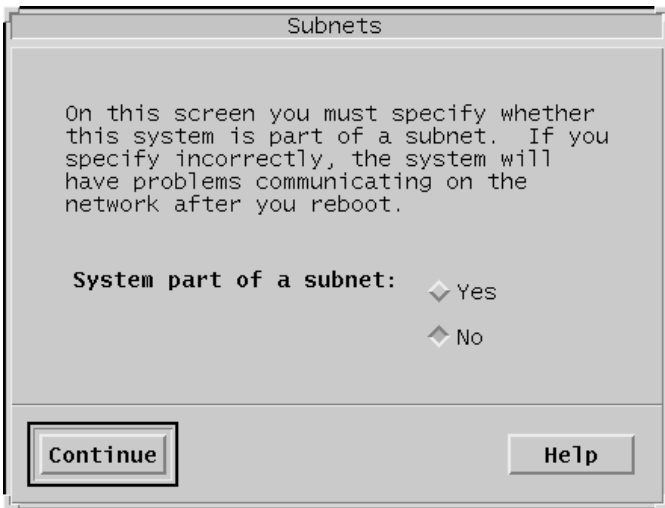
Subnets

On this screen you must specify whether this system is part of a subnet. If you specify incorrectly, the system will have problems communicating on the network after you reboot.

System part of a subnet:

Yes

No

Continue

Help